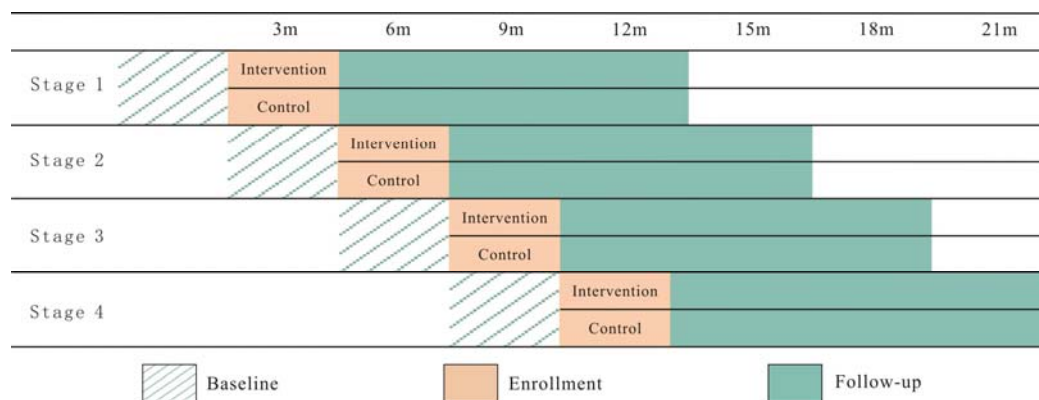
| | 3m | 6m | 9m | 12m | 15m | 18m | 21m |
|---|---|---|---|---|---|---|---|
| Stage 1 | Intervention | | | | | | |
| | Control | | | | | | |
| Stage 2 | | Intervention | | | | | |
| | | Control | | | | | |
| Stage 3 | | | Intervention | | | | |
| | | | Control | | | | |
| Stage 4 | | | | Intervention | | | |
| | | | | Control | | | |

Baseline

Enrollment

Follow-up